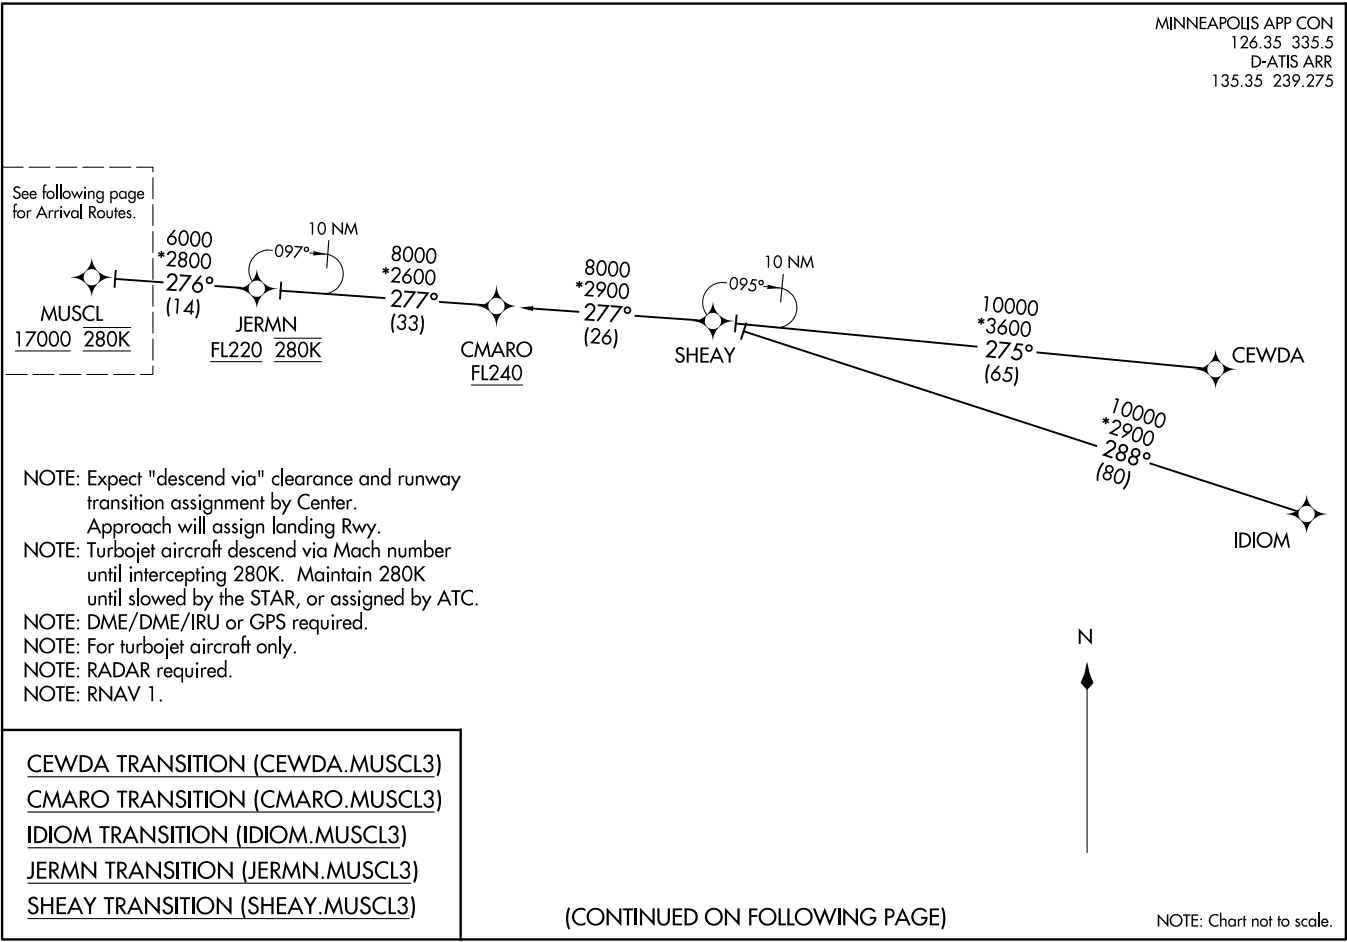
MINNEAPOLIS APP CON
126.35 335.5
D-ATIS ARR
135.35 239.275

See following page for Arrival Routes.

MUSCL
17000 280K

6000
*2800
276°
(14)

10 NM
097°

JERMN
FL220 280K

8000
*2600
277°
(33)

CMARO
FL240

8000
*2900
277°
(26)

10 NM
095°

SHEAY

10000
*3600
275°
(65)

CEWDA

10000
*2900
288°
(80)

IDIOM

NOTE: Expect "descend via" clearance and runway transition assignment by Center. Approach will assign landing Rwy.
NOTE: Turbojet aircraft descend via Mach number until intercepting 280K. Maintain 280K until slowed by the STAR, or assigned by ATC.
NOTE: DME/DME/IRU or GPS required.
NOTE: For turbojet aircraft only.
NOTE: RADAR required.
NOTE: RNAV 1.

N

CEWDA TRANSITION (CEWDA.MUSCL3)
CMARO TRANSITION (CMARO.MUSCL3)
IDIOM TRANSITION (IDIOM.MUSCL3)
JERMN TRANSITION (JERMN.MUSCL3)
SHEAY TRANSITION (SHEAY.MUSCL3)

(CONTINUED ON FOLLOWING PAGE)

NOTE: Chart not to scale.